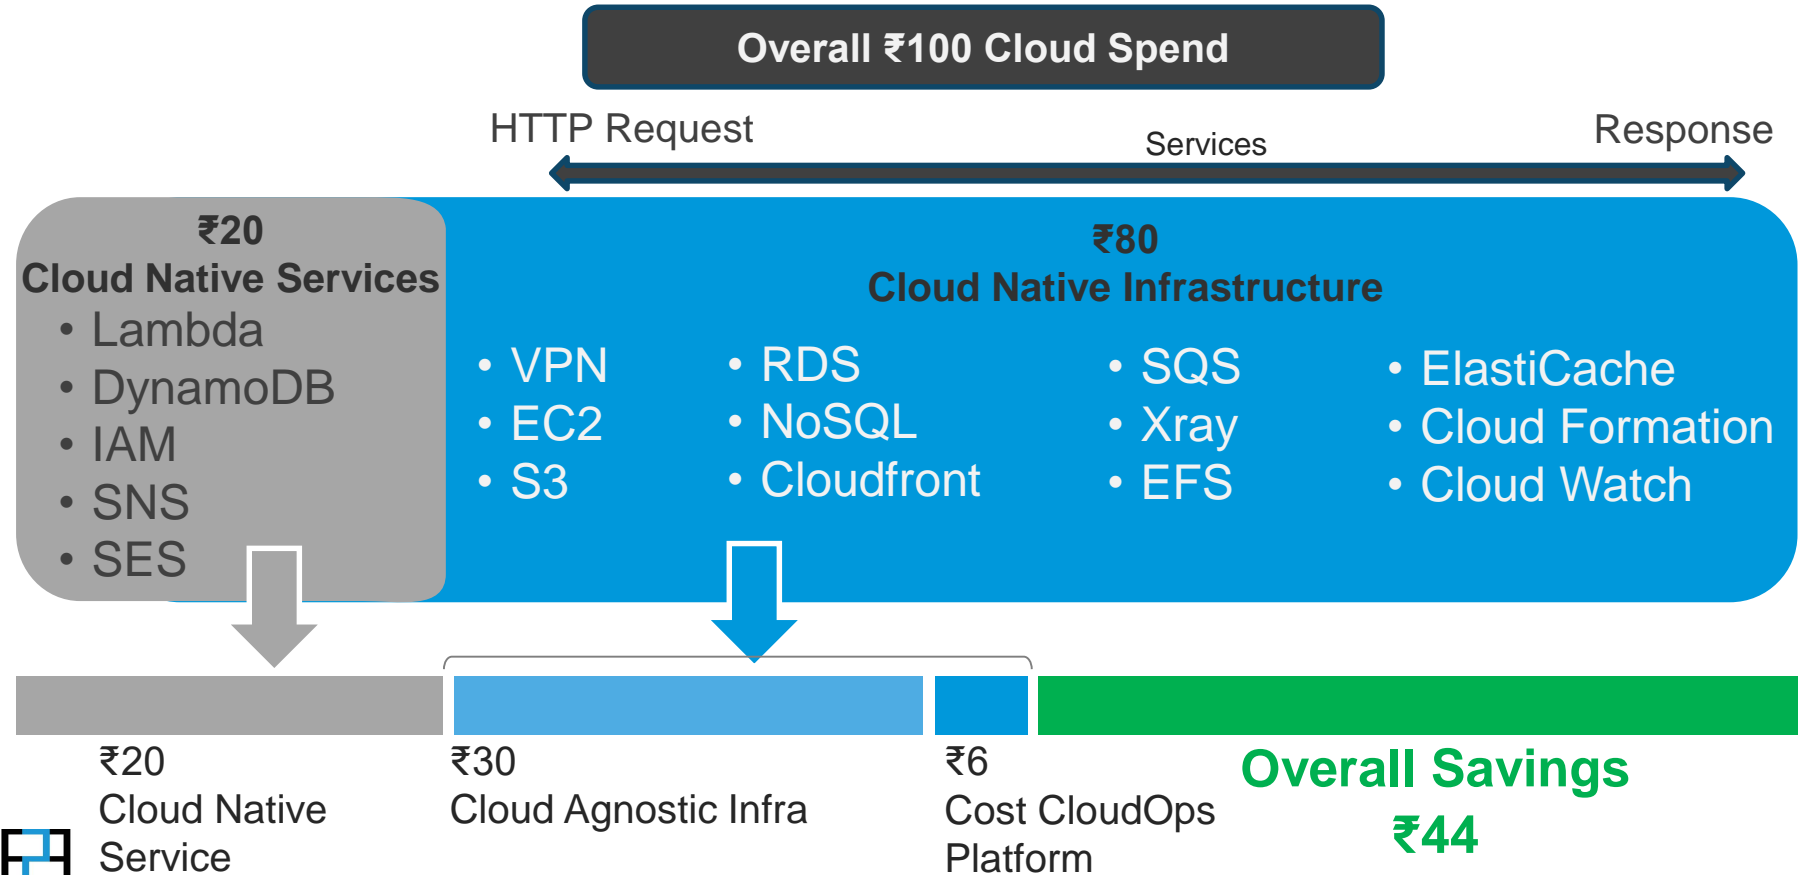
Overall ₹100 Cloud Spend

HTTP Request

Services

Response

₹20
Cloud Native Services
• Lambda
• DynamoDB
• IAM
• SNS
• SES

₹80
Cloud Native Infrastructure

• VPN
• EC2
• S3

• RDS
• NoSQL
• Cloudfront

• SQS
• Xray
• EFS

• ElastiCache
• Cloud Formation
• Cloud Watch

₹20
Cloud Native Service

₹30
Cloud Agnostic Infra

₹6
Cost CloudOps Platform

Overall Savings
₹44